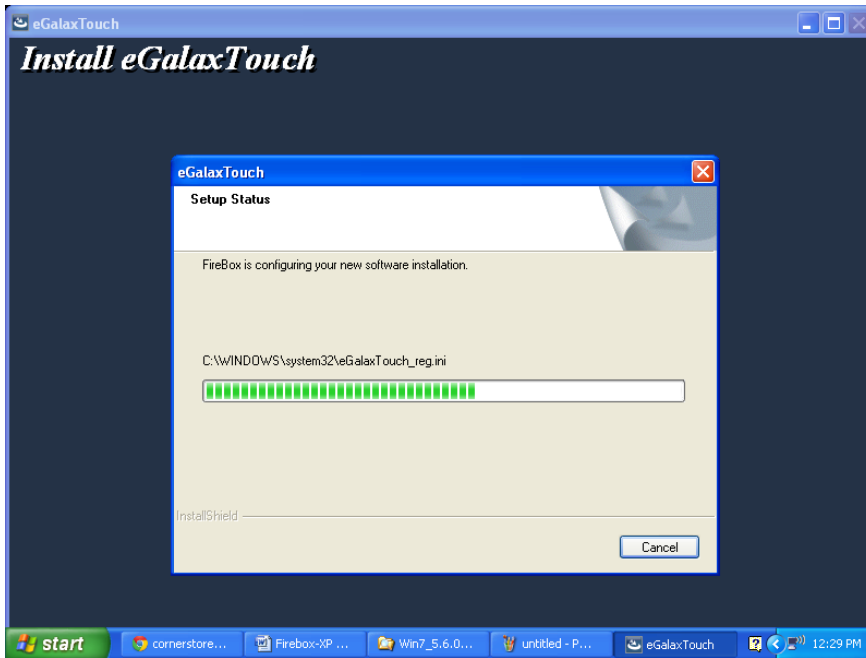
eGalaxTouch

Install eGalaxTouch

eGalaxTouch

Setup Status

FireBox is configuring your new software installation.

C:\WINDOWS\system32\eGalaxTouch_reg.ini

InstallShield

Cancel

start

cornerstore...

Firebox-XP ...

Win7_5.6.0...

untitled - P...

eGalaxTouch

12:29 PM